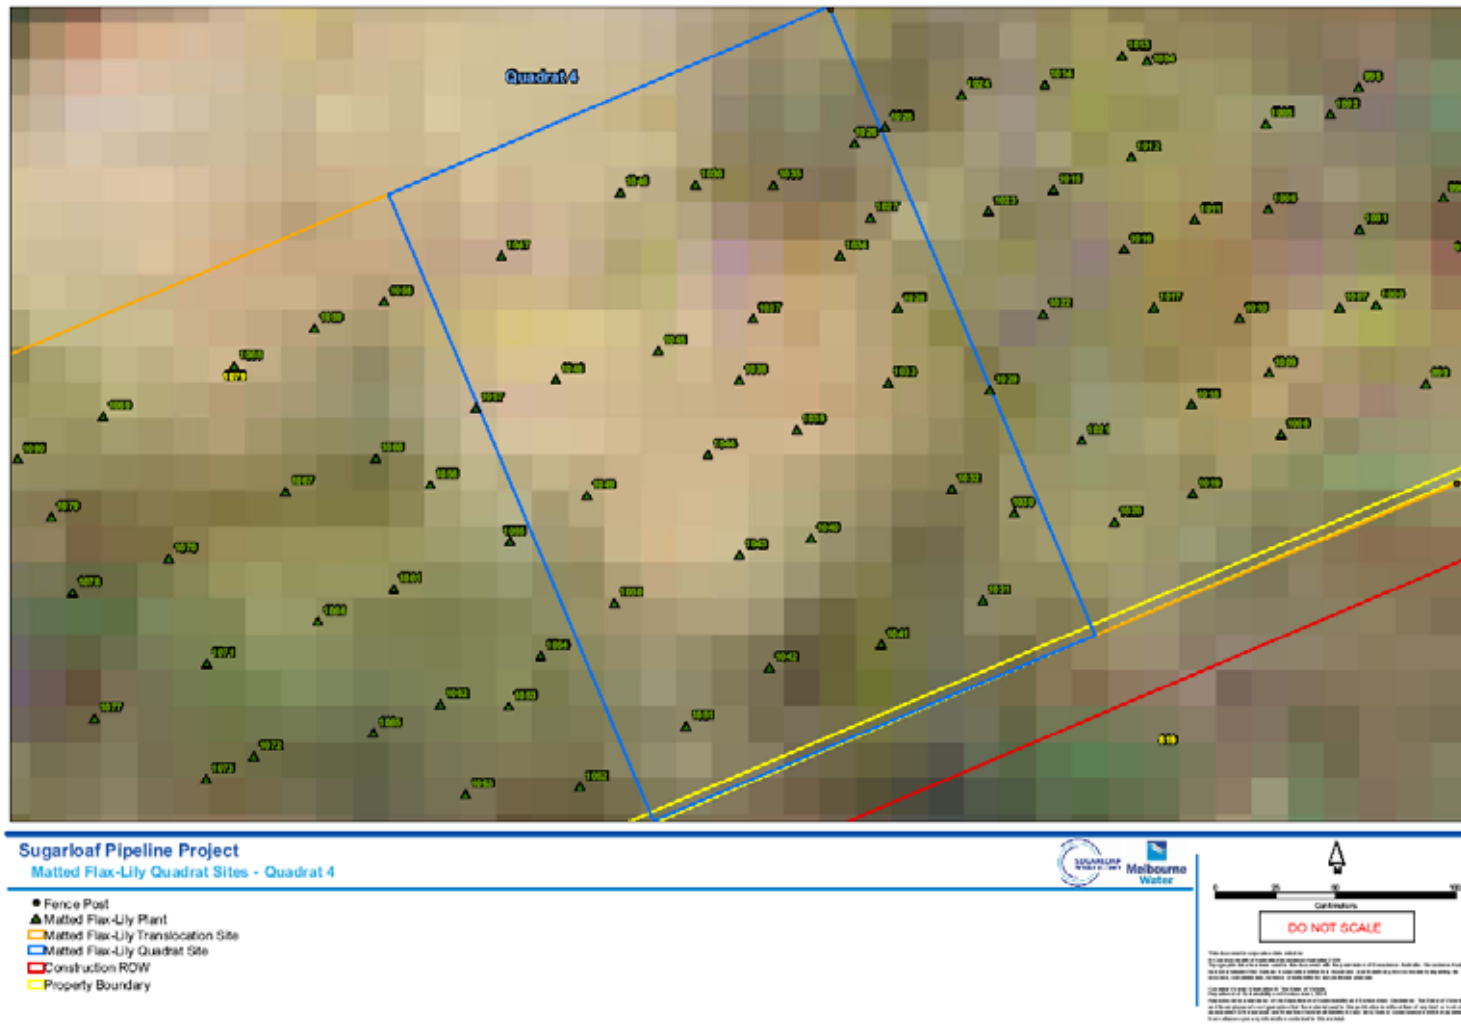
Quadrat 4

Sugarloaf Pipeline Project
Matted Flax-Lily Quadrat Sites - Quadrat 4

Fence Post
Matted Flax-Lily Plant
Matted Flax-Lily Translocation Site
Matted Flax-Lily Quadrat Site
Construction ROW
Property Boundary

Melbourne Water

Centimeters

DO NOT SCALE

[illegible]